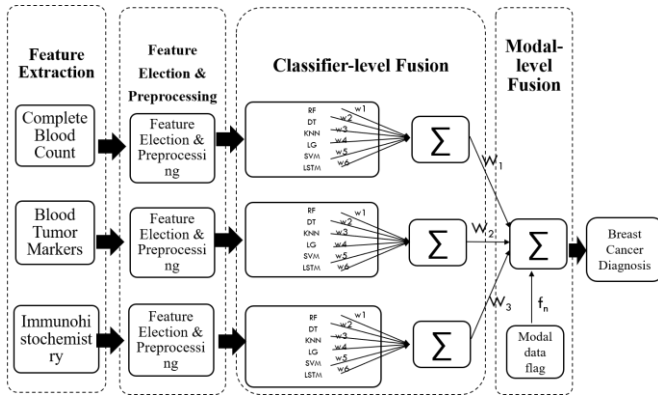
Feature Extraction

Feature Election & Preprocessing

Classifier-level Fusion

Modal-level Fusion

Complete Blood Count

Feature Election & Preprocessing

RF
DT
KNN
LG
SVM
LSTM

w1
w2
w3
w4
w5
w6

$\sum$

$W_1$

Blood Tumor Markers

Feature Election & Preprocessing

RF
DT
KNN
LG
SVM
LSTM

w1
w2
w3
w4
w5
w6

$\sum$

$W_2$

$\sum$

Breast Cancer Diagnosis

Immunohistochemistry

Feature Election & Preprocessing

RF
DT
KNN
LG
SVM
LSTM

w1
w2
w3
w4
w5
w6

$\sum$

$W_3$

$f_n$

Modal data flag